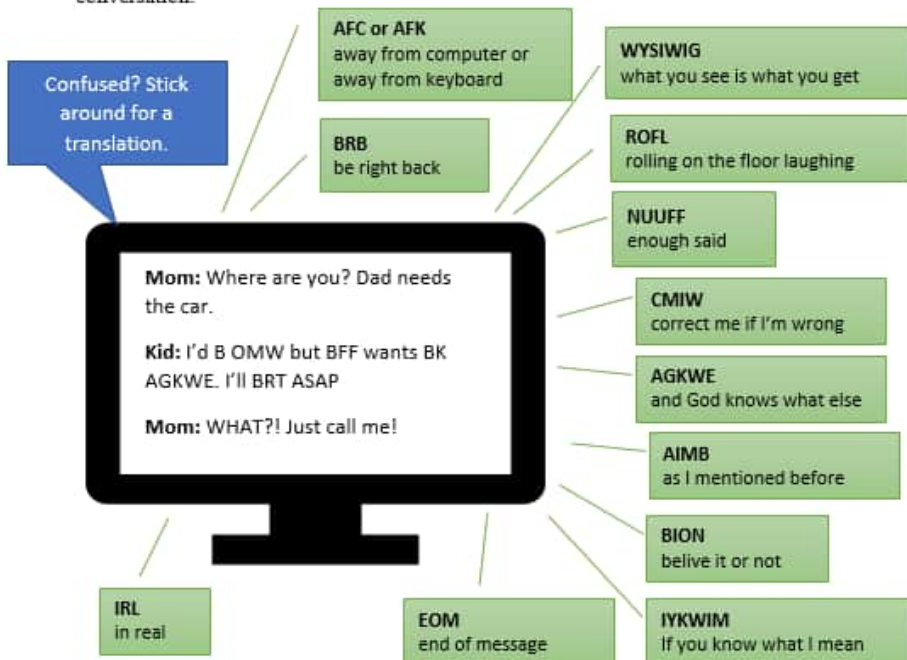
conversation.

Confused? Stick around for a translation.

AFC or AFK
away from computer or away from keyboard

BRB
be right back

WYSIWIG
what you see is what you get

ROFL
rolling on the floor laughing

NUUFF
enough said

Mom: Where are you? Dad needs the car.

Kid: I'd B OMW but BFF wants BK AGKWE. I'll BRT ASAP

Mom: WHAT?! Just call me!

CMIW
correct me if I'm wrong

AGKWE
and God knows what else

AIMB
as I mentioned before

BION
belive it or not

IRL
in real

EOM
end of message

IYKWIM
If you know what I mean